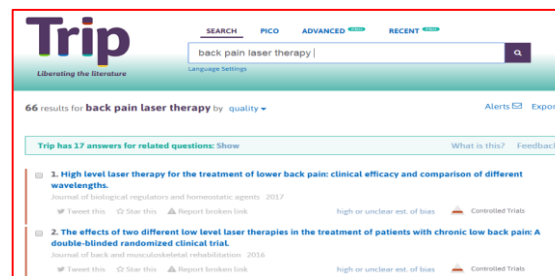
Trip
Liberating the literature

SEARCH PICO ADVANCED NEW RECENT NEW

back pain laser therapy

Language Settings

66 results for back pain laser therapy by quality

Alerts Expo

Trip has 17 answers for related questions: Show

What is this? Feedbac

1. High level laser therapy for the treatment of lower back pain: clinical efficacy and comparison of different wavelengths.
Journal of biological regulators and homeostatic agents 2017
Tweet this Star this Report broken link
high or unclear est. of bias Controlled Trials

2. The effects of two different low level laser therapies in the treatment of patients with chronic low back pain: A double-blinded randomized clinical trial.
Journal of back and musculoskeletal rehabilitation 2016
Tweet this Star this Report broken link
high or unclear est. of bias Controlled Trials